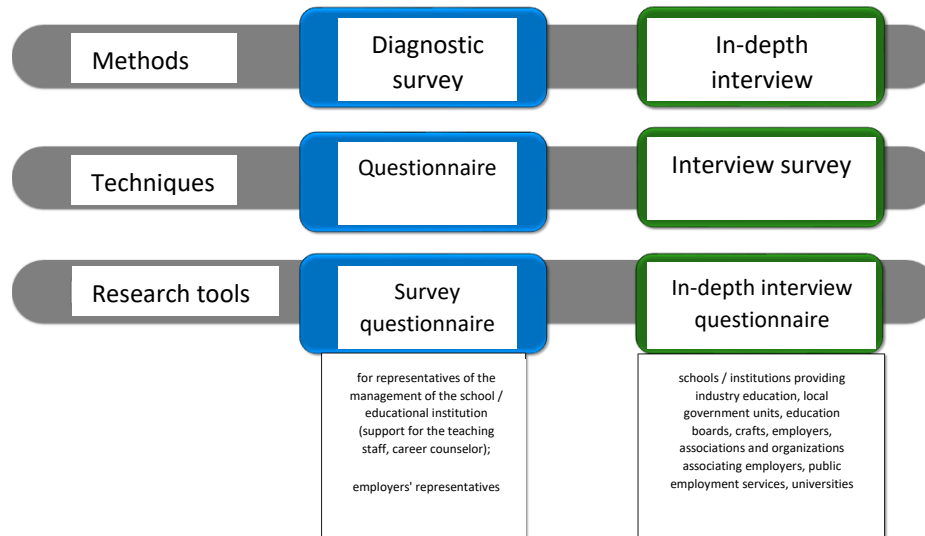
Methods

Diagnostic survey

In-depth interview

Techniques

Questionnaire

Interview survey

Research tools

Survey questionnaire

In-depth interview questionnaire

for representatives of the management of the school / educational institution (support for the teaching staff, career counselor);

employers' representatives

schools / institutions providing industry education, local government units, education boards, crafts, employers, associations and organizations associating employers, public employment services, universities